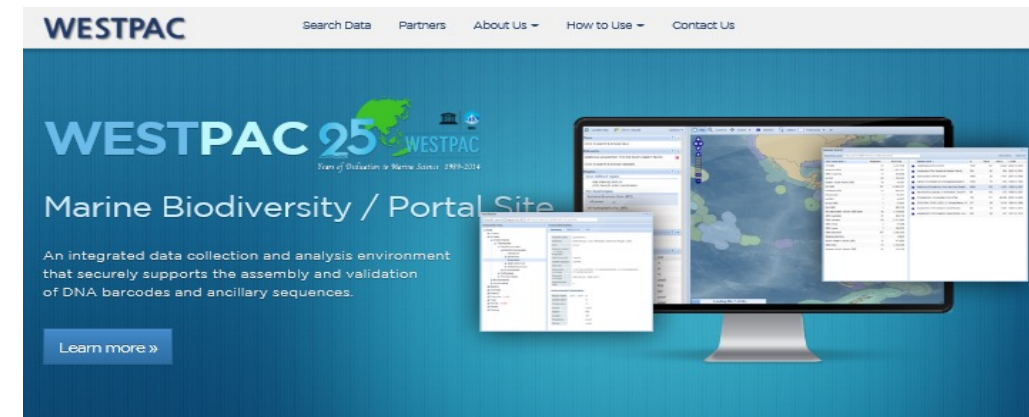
WESTPAC

Search Data Partners About Us ▾ How to Use ▾ Contact Us

WESTPAC 25 WESTPAC
Years of Dedication to Marine Science 1989-2014

Marine Biodiversity / Portal Site

An integrated data collection and analysis environment that securely supports the assembly and validation of DNA barcodes and ancillary sequences.

Learn more »